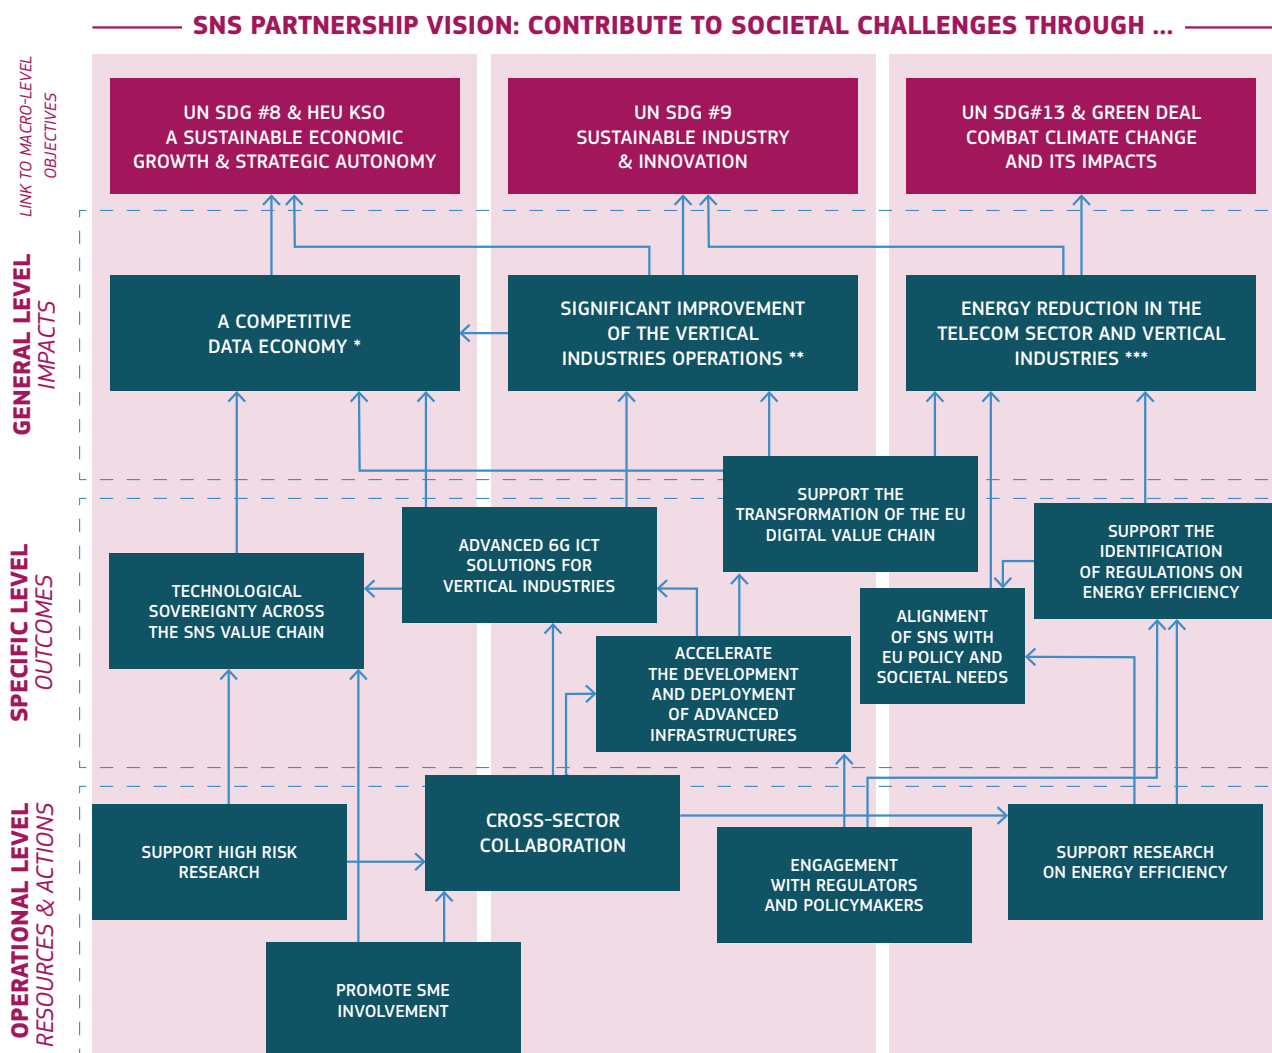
SNS PARTNERSHIP VISION: CONTRIBUTE TO SOCIETAL CHALLENGES THROUGH ...

LINK TO MACRO-LEVEL OBJECTIVES

UN SDG #8 & HEU KSO
A SUSTAINABLE ECONOMIC GROWTH & STRATEGIC AUTONOMY

UN SDG #9
SUSTAINABLE INDUSTRY & INNOVATION

UN SDG#13 & GREEN DEAL
COMBAT CLIMATE CHANGE AND ITS IMPACTS

GENERAL LEVEL
IMPACTS

A COMPETITIVE DATA ECONOMY *

SIGNIFICANT IMPROVEMENT OF THE VERTICAL INDUSTRIES OPERATIONS **

ENERGY REDUCTION IN THE TELECOM SECTOR AND VERTICAL INDUSTRIES ***

SPECIFIC LEVEL
OUTCOMES

SUPPORT THE TRANSFORMATION OF THE EU DIGITAL VALUE CHAIN

ADVANCED 6G ICT SOLUTIONS FOR VERTICAL INDUSTRIES

SUPPORT THE IDENTIFICATION OF REGULATIONS ON ENERGY EFFICIENCY

TECHNOLOGICAL SOVEREIGNTY ACROSS THE SNS VALUE CHAIN

ALIGNMENT OF SNS WITH EU POLICY AND SOCIETAL NEEDS

ACCELERATE THE DEVELOPMENT AND DEPLOYMENT OF ADVANCED INFRASTRUCTURES

OPERATIONAL LEVEL
RESOURCES & ACTIONS

SUPPORT HIGH RISK RESEARCH

CROSS-SECTOR COLLABORATION

ENGAGEMENT WITH REGULATORS AND POLICYMAKERS

SUPPORT RESEARCH ON ENERGY EFFICIENCY

PROMOTE SME INVOLVEMENT